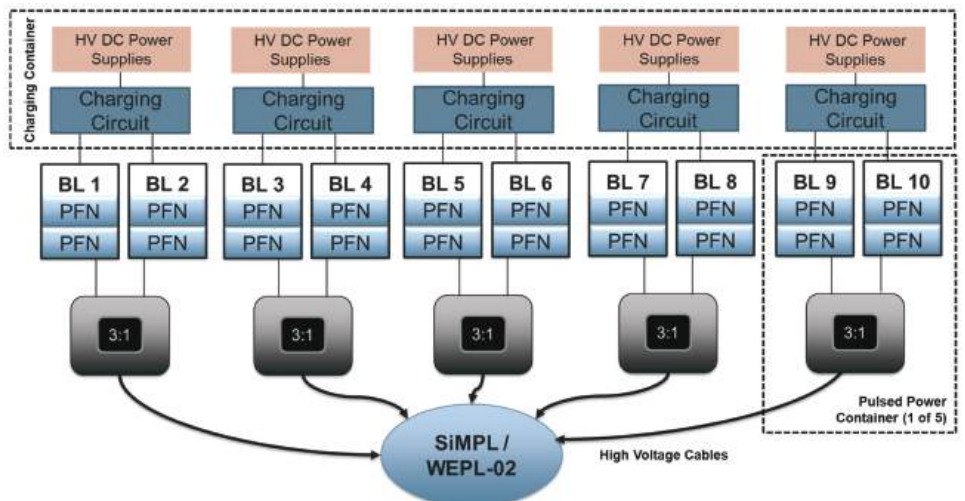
Charging Container

HV DC Power Supplies

Charging Circuit

HV DC Power Supplies

Charging Circuit

HV DC Power Supplies

Charging Circuit

HV DC Power Supplies

Charging Circuit

HV DC Power Supplies

Charging Circuit

BL 1
PFN
PFN

BL 2
PFN
PFN

BL 3
PFN
PFN

BL 4
PFN
PFN

BL 5
PFN
PFN

BL 6
PFN
PFN

BL 7
PFN
PFN

BL 8
PFN
PFN

BL 9
PFN
PFN

BL 10
PFN
PFN

3:1

3:1

3:1

3:1

3:1

Pulsed Power Container (1 of 5)

SiMPL / WEPL-02

High Voltage Cables